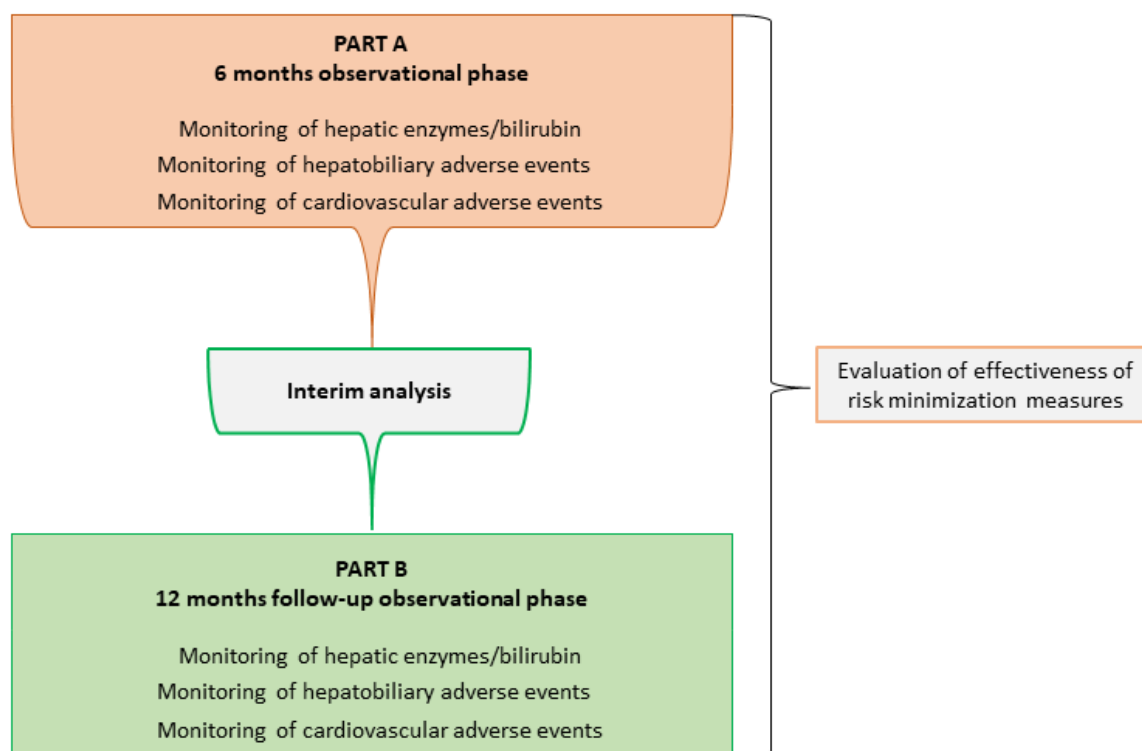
PART A
6 months observational phase

Monitoring of hepatic enzymes/bilirubin
Monitoring of hepatobiliary adverse events
Monitoring of cardiovascular adverse events

Interim analysis

PART B
12 months follow-up observational phase

Monitoring of hepatic enzymes/bilirubin
Monitoring of hepatobiliary adverse events
Monitoring of cardiovascular adverse events

Evaluation of effectiveness of risk minimization measures